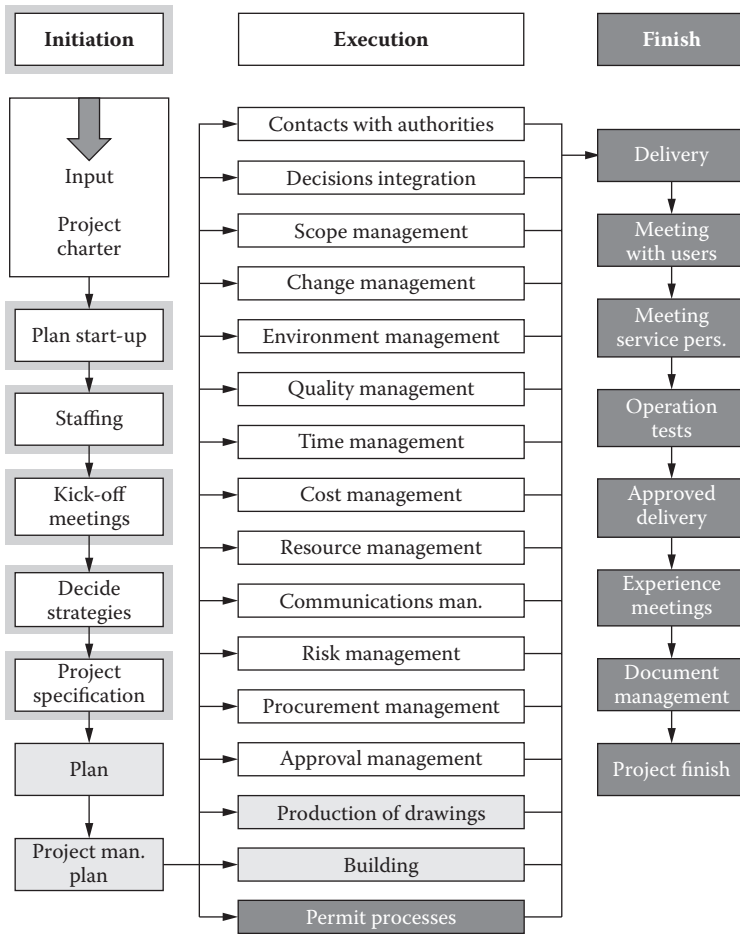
Initiation

Execution

Finish

Input

Project charter

Plan start-up

Staffing

Kick-off meetings

Decide strategies

Project specification

Plan

Project man. plan

Contacts with authorities

Decisions integration

Scope management

Change management

Environment management

Quality management

Time management

Cost management

Resource management

Communications man.

Risk management

Procurement management

Approval management

Production of drawings

Building

Permit processes

Delivery

Meeting with users

Meeting service pers.

Operation tests

Approved delivery

Experience meetings

Document management

Project finish